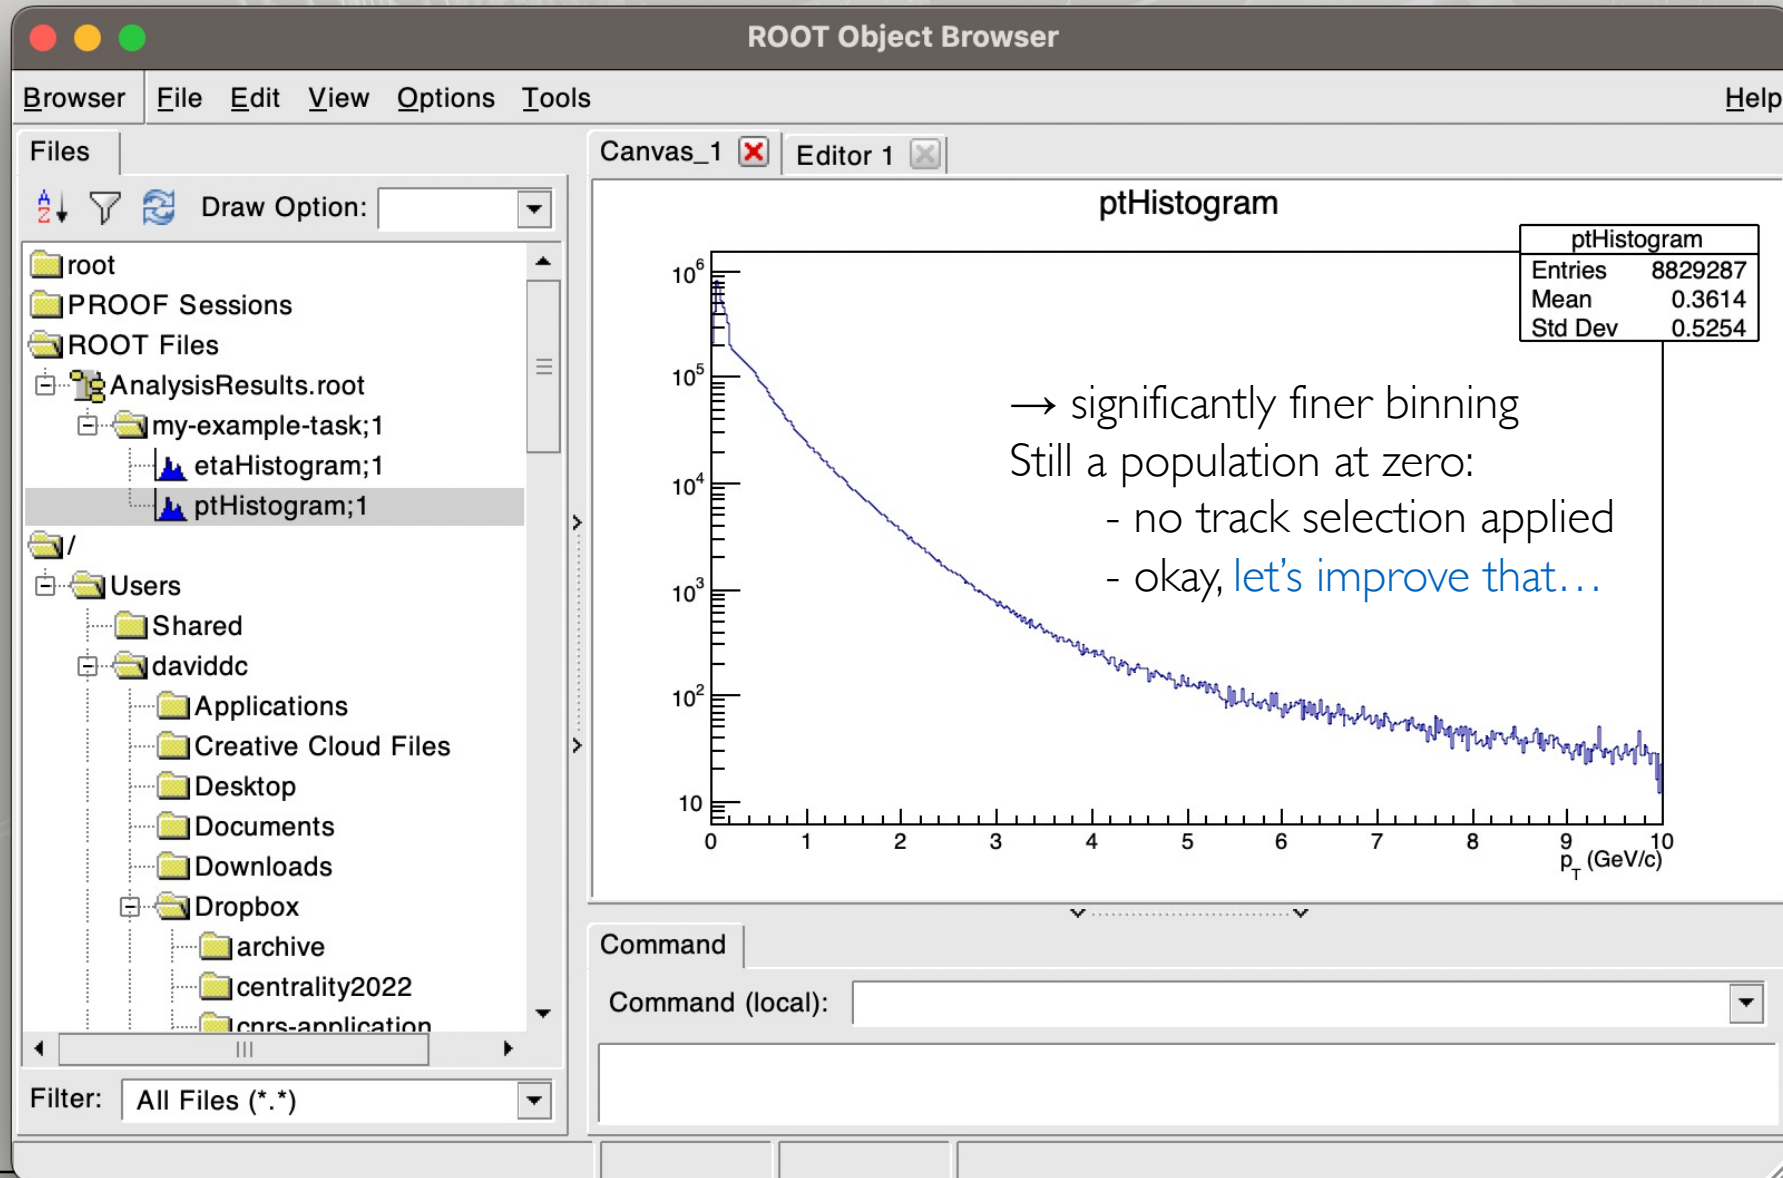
ROOT Object Browser

Browser File Edit View Options Tools Help

Files

Draw Option:

root
PROOF Sessions
ROOT Files
AnalysisResults.root
my-example-task;1
etaHistogram;1
ptHistogram;1
/
Users
Shared
daviddc
Applications
Creative Cloud Files
Desktop
Documents
Downloads
Dropbox
archive
centrality2022
cnrs-application

Filter: All Files (*.*)

Canvas_1 Editor 1

ptHistogram

| ptHistogram | |
|---|---|
| Entries | 8829287 |
| Mean | 0.3614 |
| Std Dev | 0.5254 |

$10^6$
$10^5$
$10^4$
$10^3$
$10^2$
10

0 1 2 3 4 5 6 7 8 9 10
$p_T$ (GeV/c)

→ significantly finer binning
Still a population at zero:
- no track selection applied
- okay, let's improve that…

Command

Command (local):